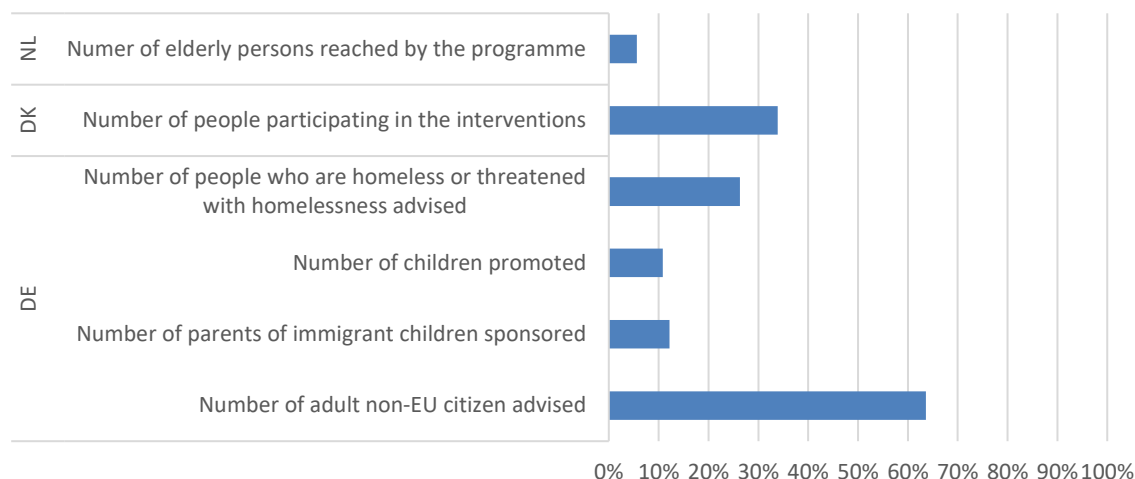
NL
Numer of elderly persons reached by the programme

DK
Number of people participating in the interventions

DE
Number of people who are homeless or threatened with homelessness advised
Number of children promoted
Number of parents of immigrant children sponsored
Number of adult non-EU citizen advised

0% 10% 20% 30% 40% 50% 60% 70% 80% 90% 100%